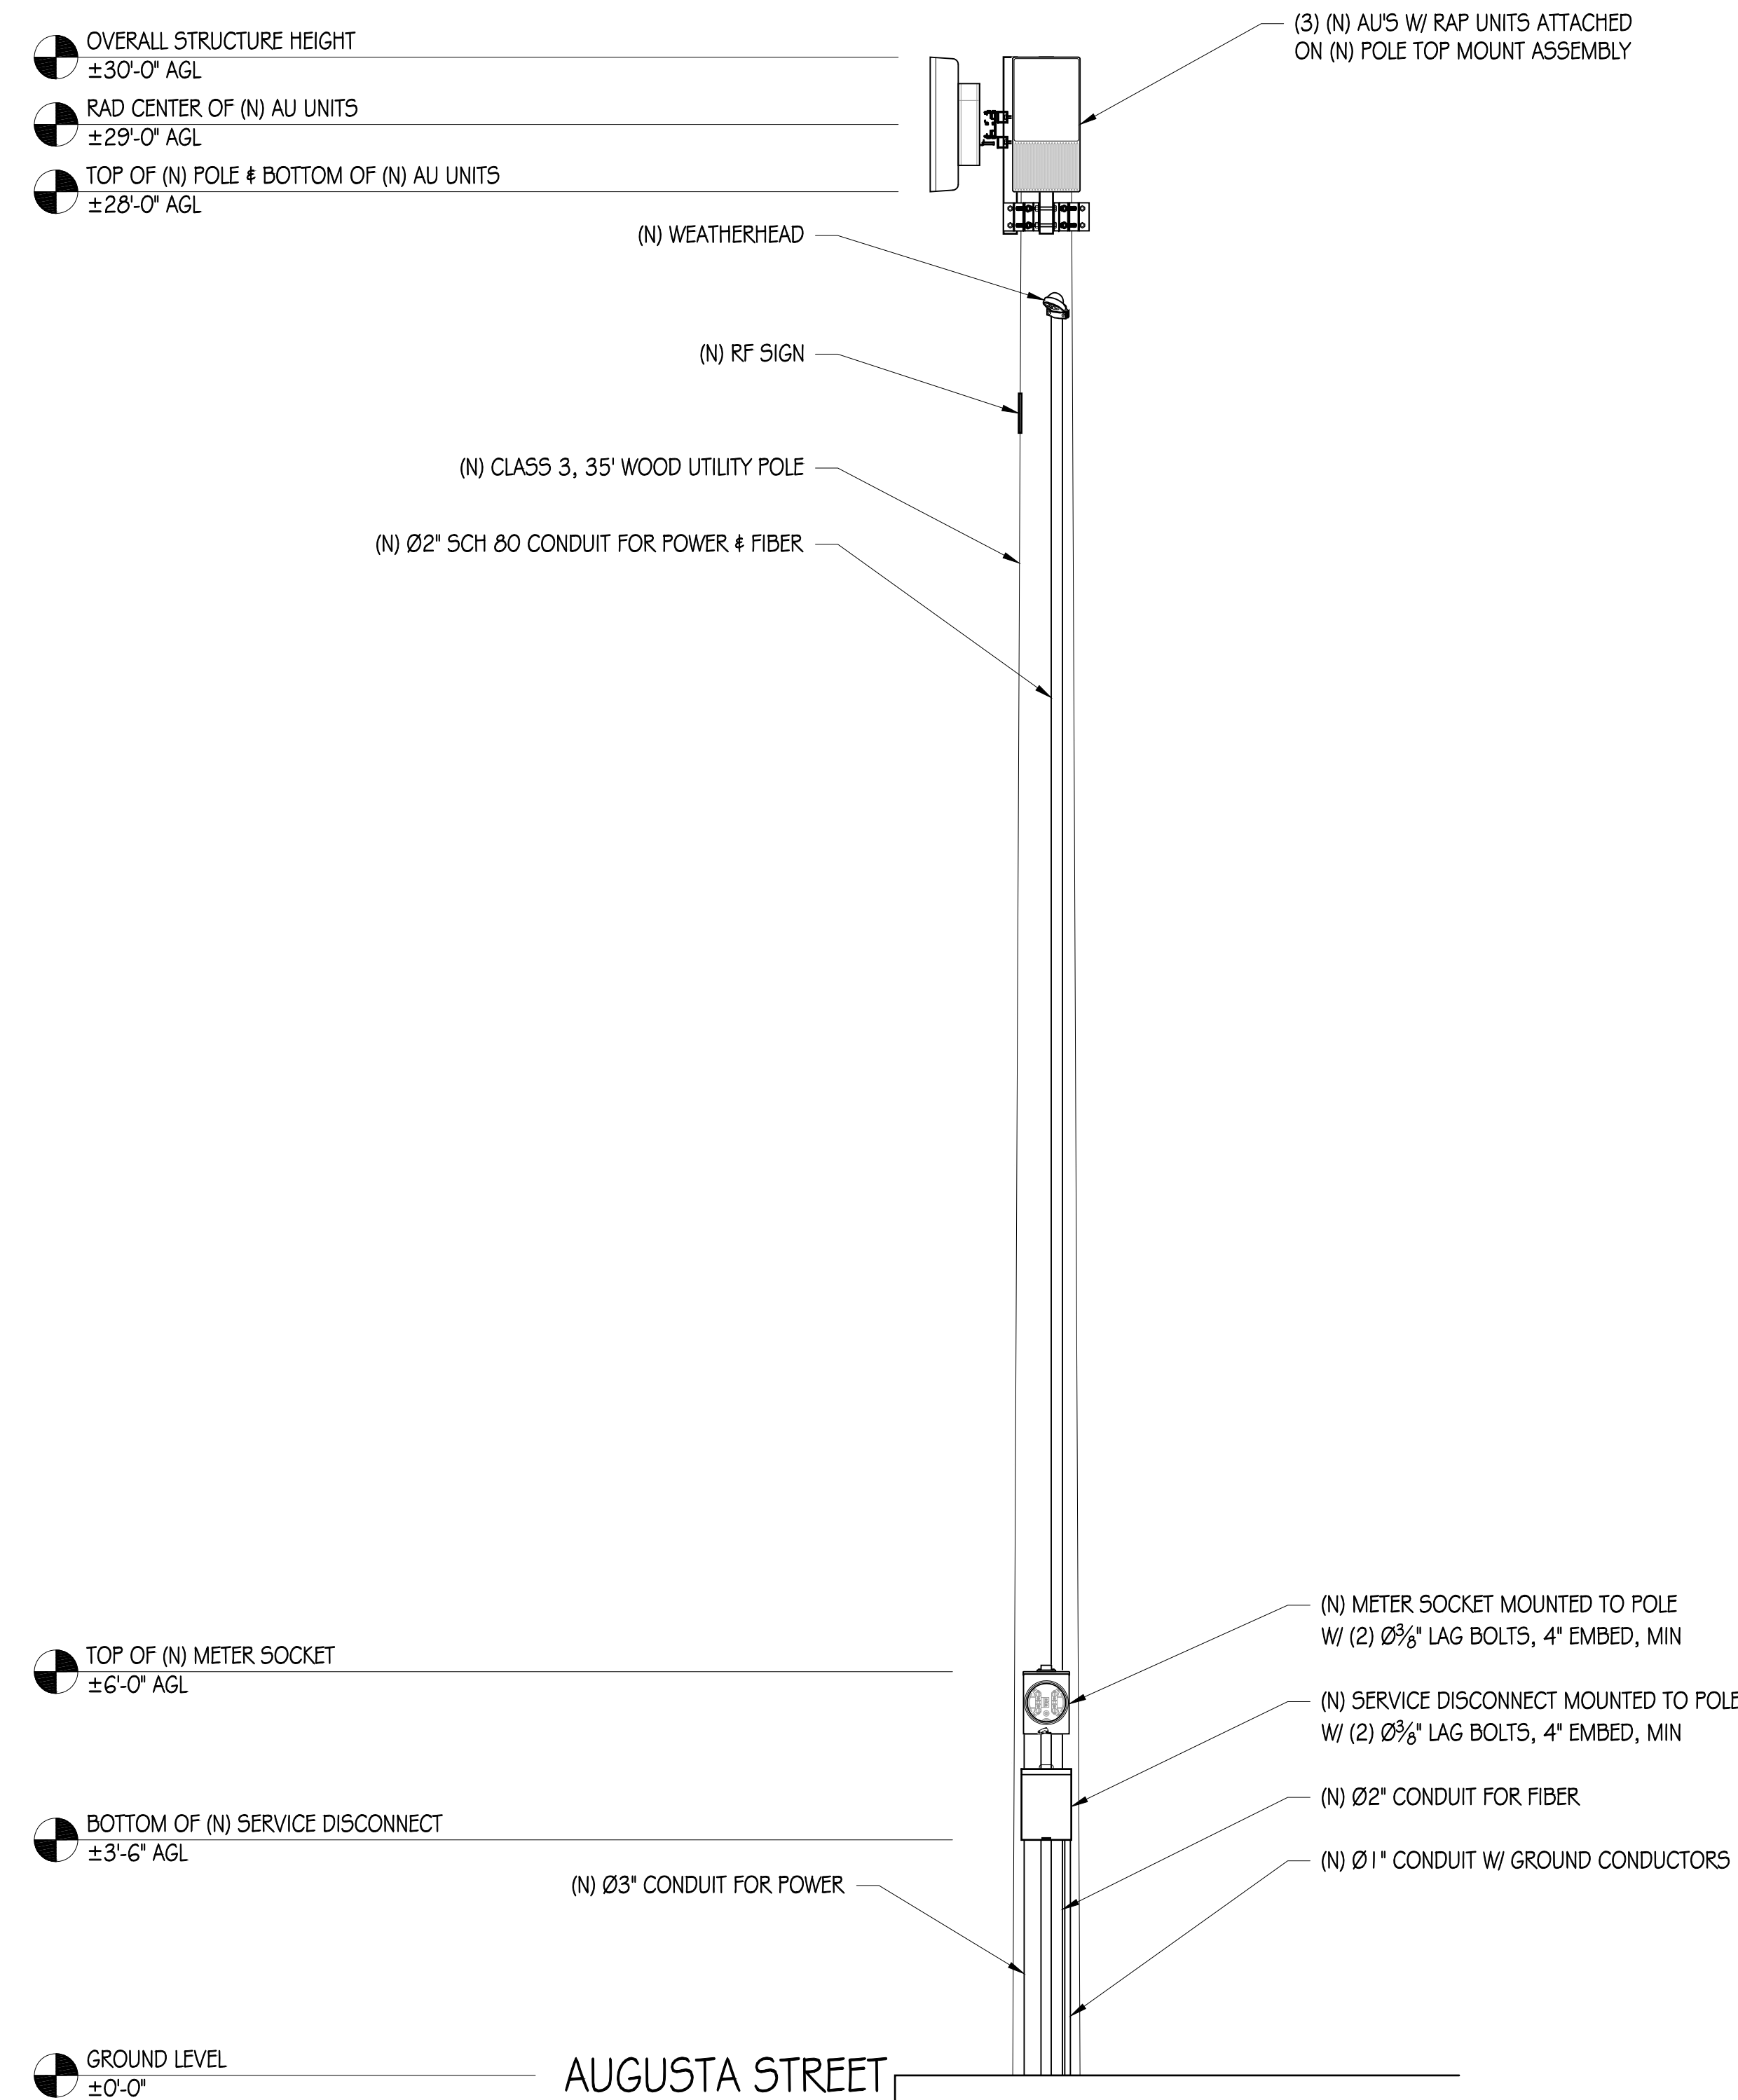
OVERALL STRUCTURE HEIGHT
±30'-0" AGL

RAD CENTER OF (N) AU UNITS
±29'-0" AGL

TOP OF (N) POLE & BOTTOM OF (N) AU UNITS
±28'-0" AGL

(3) (N) AU'S W/ RAP UNITS ATTACHED ON (N) POLE TOP MOUNT ASSEMBLY

(N) WEATHERHEAD

(N) RF SIGN

(N) CLASS 3, 35' WOOD UTILITY POLE

(N) Ø2" SCH 80 CONDUIT FOR POWER & FIBER

(N) METER SOCKET MOUNTED TO POLE W/ (2) Ø$\frac{3}{8}$" LAG BOLTS, 4" EMBED, MIN

TOP OF (N) METER SOCKET
±6'-0" AGL

(N) SERVICE DISCONNECT MOUNTED TO POLE W/ (2) Ø$\frac{3}{8}$" LAG BOLTS, 4" EMBED, MIN

(N) Ø2" CONDUIT FOR FIBER

BOTTOM OF (N) SERVICE DISCONNECT
±3'-6" AGL

(N) Ø1" CONDUIT W/ GROUND CONDUCTORS

(N) Ø3" CONDUIT FOR POWER

GROUND LEVEL
±0'-0"

AUGUSTA STREET